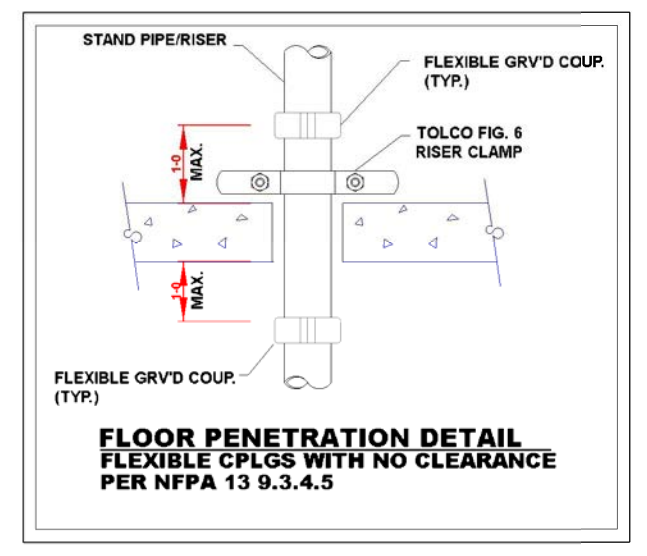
STAND PIPE/RISER

FLEXIBLE GRV'D COUP. (TYP.)

TOLCO FIG. 6 RISER CLAMP

1-0 MAX.

1-0 MAX.

FLEXIBLE GRV'D COUP. (TYP.)

FLOOR PENETRATION DETAIL

FLEXIBLE CPLGS WITH NO CLEARANCE PER NFPA 13 9.3.4.5